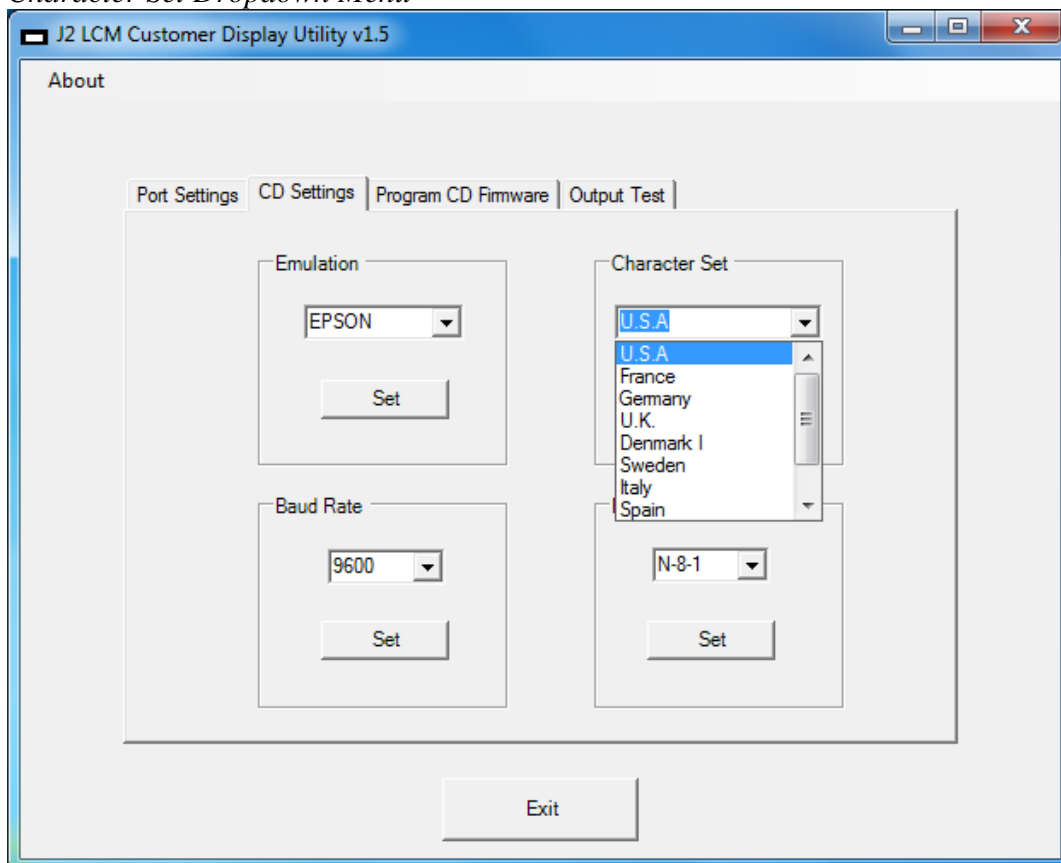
Character Set Dropdown Menu

J2 LCM Customer Display Utility v1.5

About

Port Settings | CD Settings | Program CD Firmware | Output Test

Emulation

EPSON

Set

Character Set

U.S.A

U.S.A
France
Germany
U.K.
Denmark I
Sweden
Italy
Spain

Baud Rate

9600

Set

N-8-1

Set

Exit